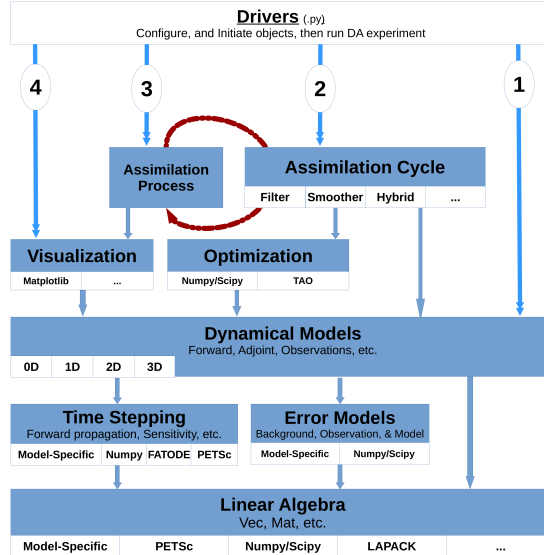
Drivers (.py)
Configure, and Initiate objects, then run DA experiment

4

3

2

1

Assimilation Process

Assimilation Cycle

| Filter | Smoother | Hybrid | ... |
|---|---|---|---|

Visualization

| Matplotlib | ... |
|---|---|

Optimization

| Numpy/Scipy | TAO |
|---|---|

Dynamical Models
Forward, Adjoint, Observations, etc.

| 0D | 1D | 2D | 3D |
|---|---|---|---|

Time Stepping
Forward propagation, Sensitivity, etc.

| Model-Specific | Numpy | FATODE | PETSc |
|---|---|---|---|

Error Models
Background, Observation, & Model

| Model-Specific | Numpy/Scipy |
|---|---|

Linear Algebra
Vec, Mat, etc.

| Model-Specific | PETSc | Numpy/Scipy | LAPACK | ... |
|---|---|---|---|---|